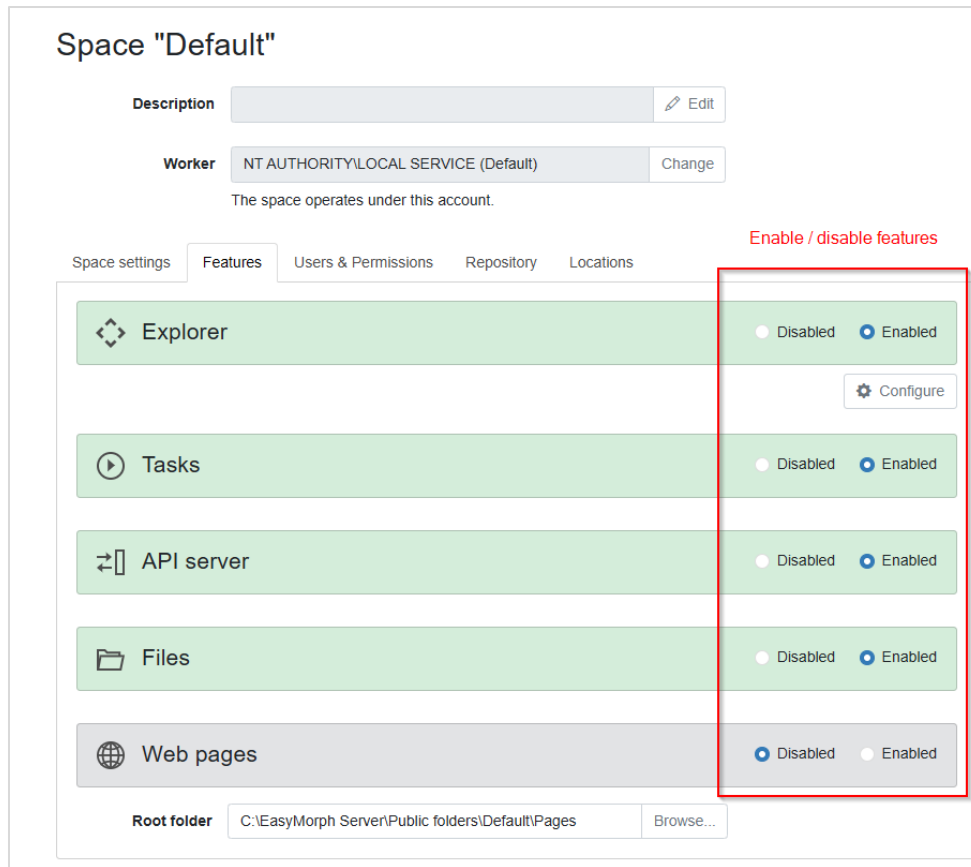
Space "Default"

Description

Edit

Worker

NT AUTHORITY\LOCAL SERVICE (Default)

Change

The space operates under this account.

Enable / disable features

Space settings

Features

Users & Permissions

Repository

Locations

Explorer

Disabled

Enabled

Configure

Tasks

Disabled

Enabled

API server

Disabled

Enabled

Files

Disabled

Enabled

Web pages

Disabled

Enabled

Root folder

C:\EasyMorph Server\Public folders\Default\Pages

Browse...